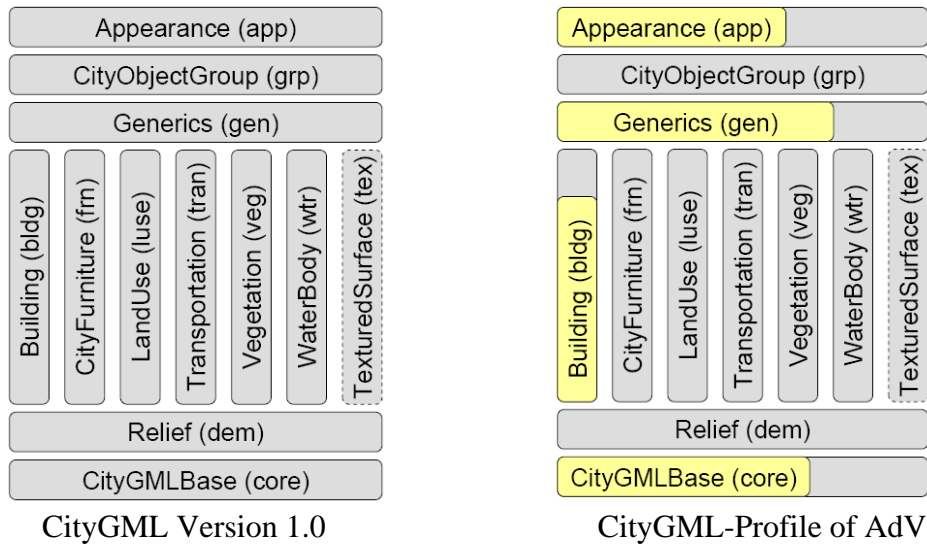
Appearance (app)

CityObjectGroup (grp)

Generics (gen)

Building (bldg)

CityFurniture (frn)

LandUse (luse)

Transportation (tran)

Vegetation (veg)

WaterBody (wtr)

TexturedSurface (tex)

Relief (dem)

CityGMLBase (core)

CityGML Version 1.0

Appearance (app)

CityObjectGroup (grp)

Generics (gen)

Building (bldg)

CityFurniture (frn)

LandUse (luse)

Transportation (tran)

Vegetation (veg)

WaterBody (wtr)

TexturedSurface (tex)

Relief (dem)

CityGMLBase (core)

CityGML-Profile of AdV